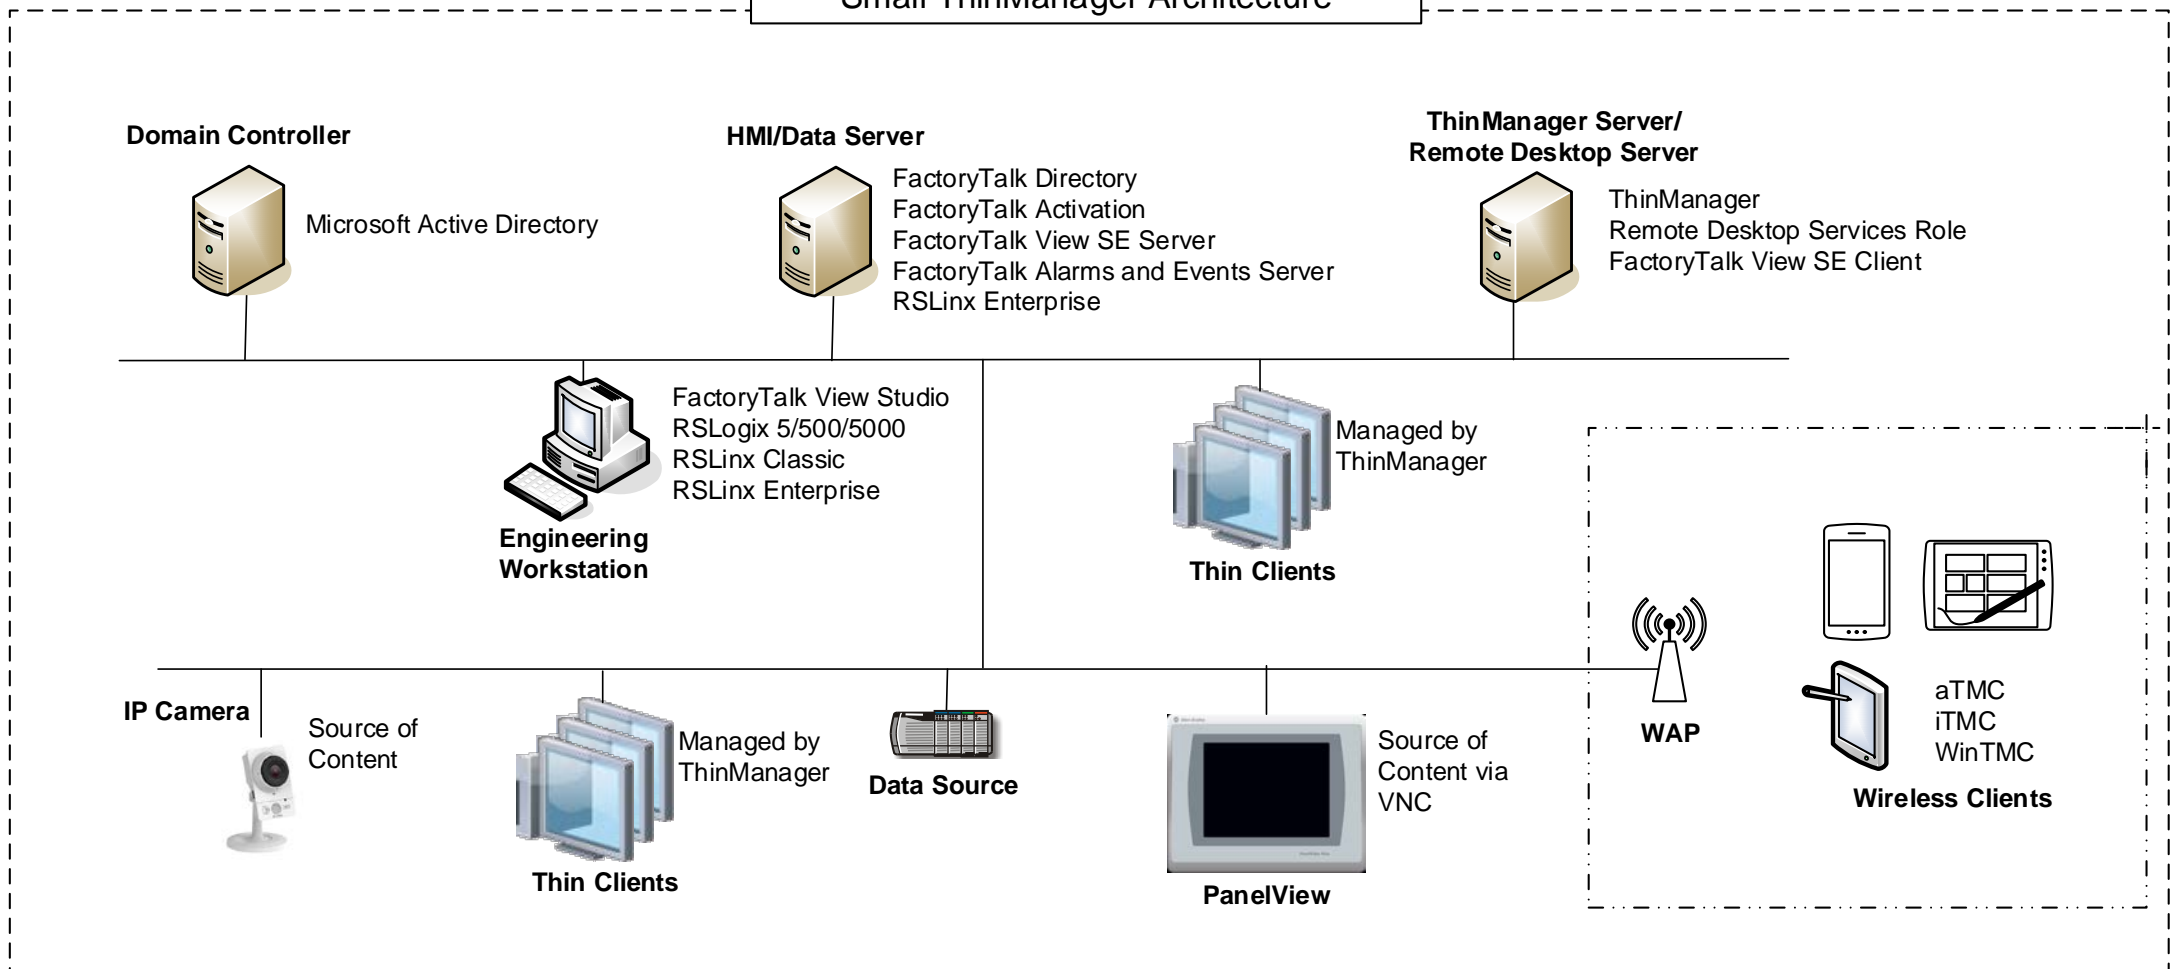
Small ThinManager Architecture

Domain Controller

Microsoft Active Directory

HMI/Data Server

FactoryTalk Directory
FactoryTalk Activation
FactoryTalk View SE Server
FactoryTalk Alarms and Events Server
RSLinx Enterprise

ThinManager Server/
Remote Desktop Server

ThinManager
Remote Desktop Services Role
FactoryTalk View SE Client

FactoryTalk View Studio
RSLogix 5/500/5000
RSLinx Classic
RSLinx Enterprise

Engineering Workstation

Managed by ThinManager

Thin Clients

WAP

aTMC
iTMC
WinTMC

Wireless Clients

IP Camera

Source of Content

Managed by ThinManager

Thin Clients

Data Source

Source of Content via VNC

PanelView